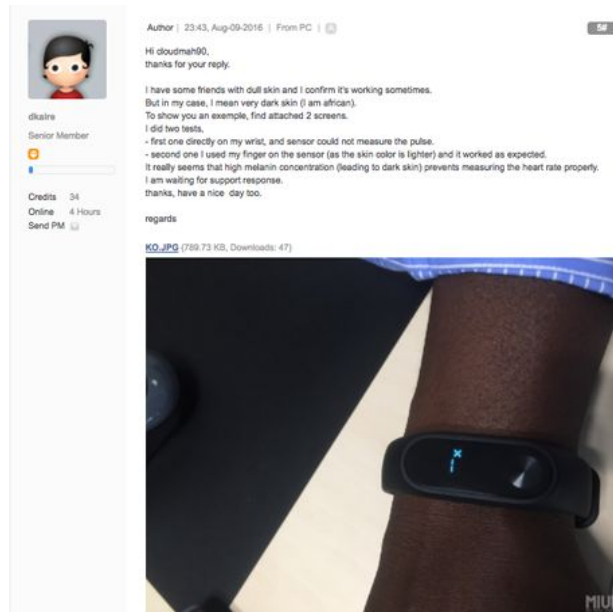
dkalre
Senior Member

Credits 34
Online 4 Hours
Send PM

Author | 23:43, Aug-09-2016 | From PC |

5#

Hi cloudmah90,
thanks for your reply.

I have some friends with dull skin and I confirm it's working sometimes.
But in my case, I mean very dark skin (I am african).
To show you an exemple, find attached 2 screens.
I did two tests,
- first one directly on my wrist, and sensor could not measure the pulse.
- second one I used my finger on the sensor (as the skin color is lighter) and it worked as expected.
It really seems that high melanin concentration (leading to dark skin) prevents measuring the heart rate properly.
I am waiting for support response.
thanks, have a nice day too.

regards

KO.JPG (789.73 KB, Downloads: 47)

MIU